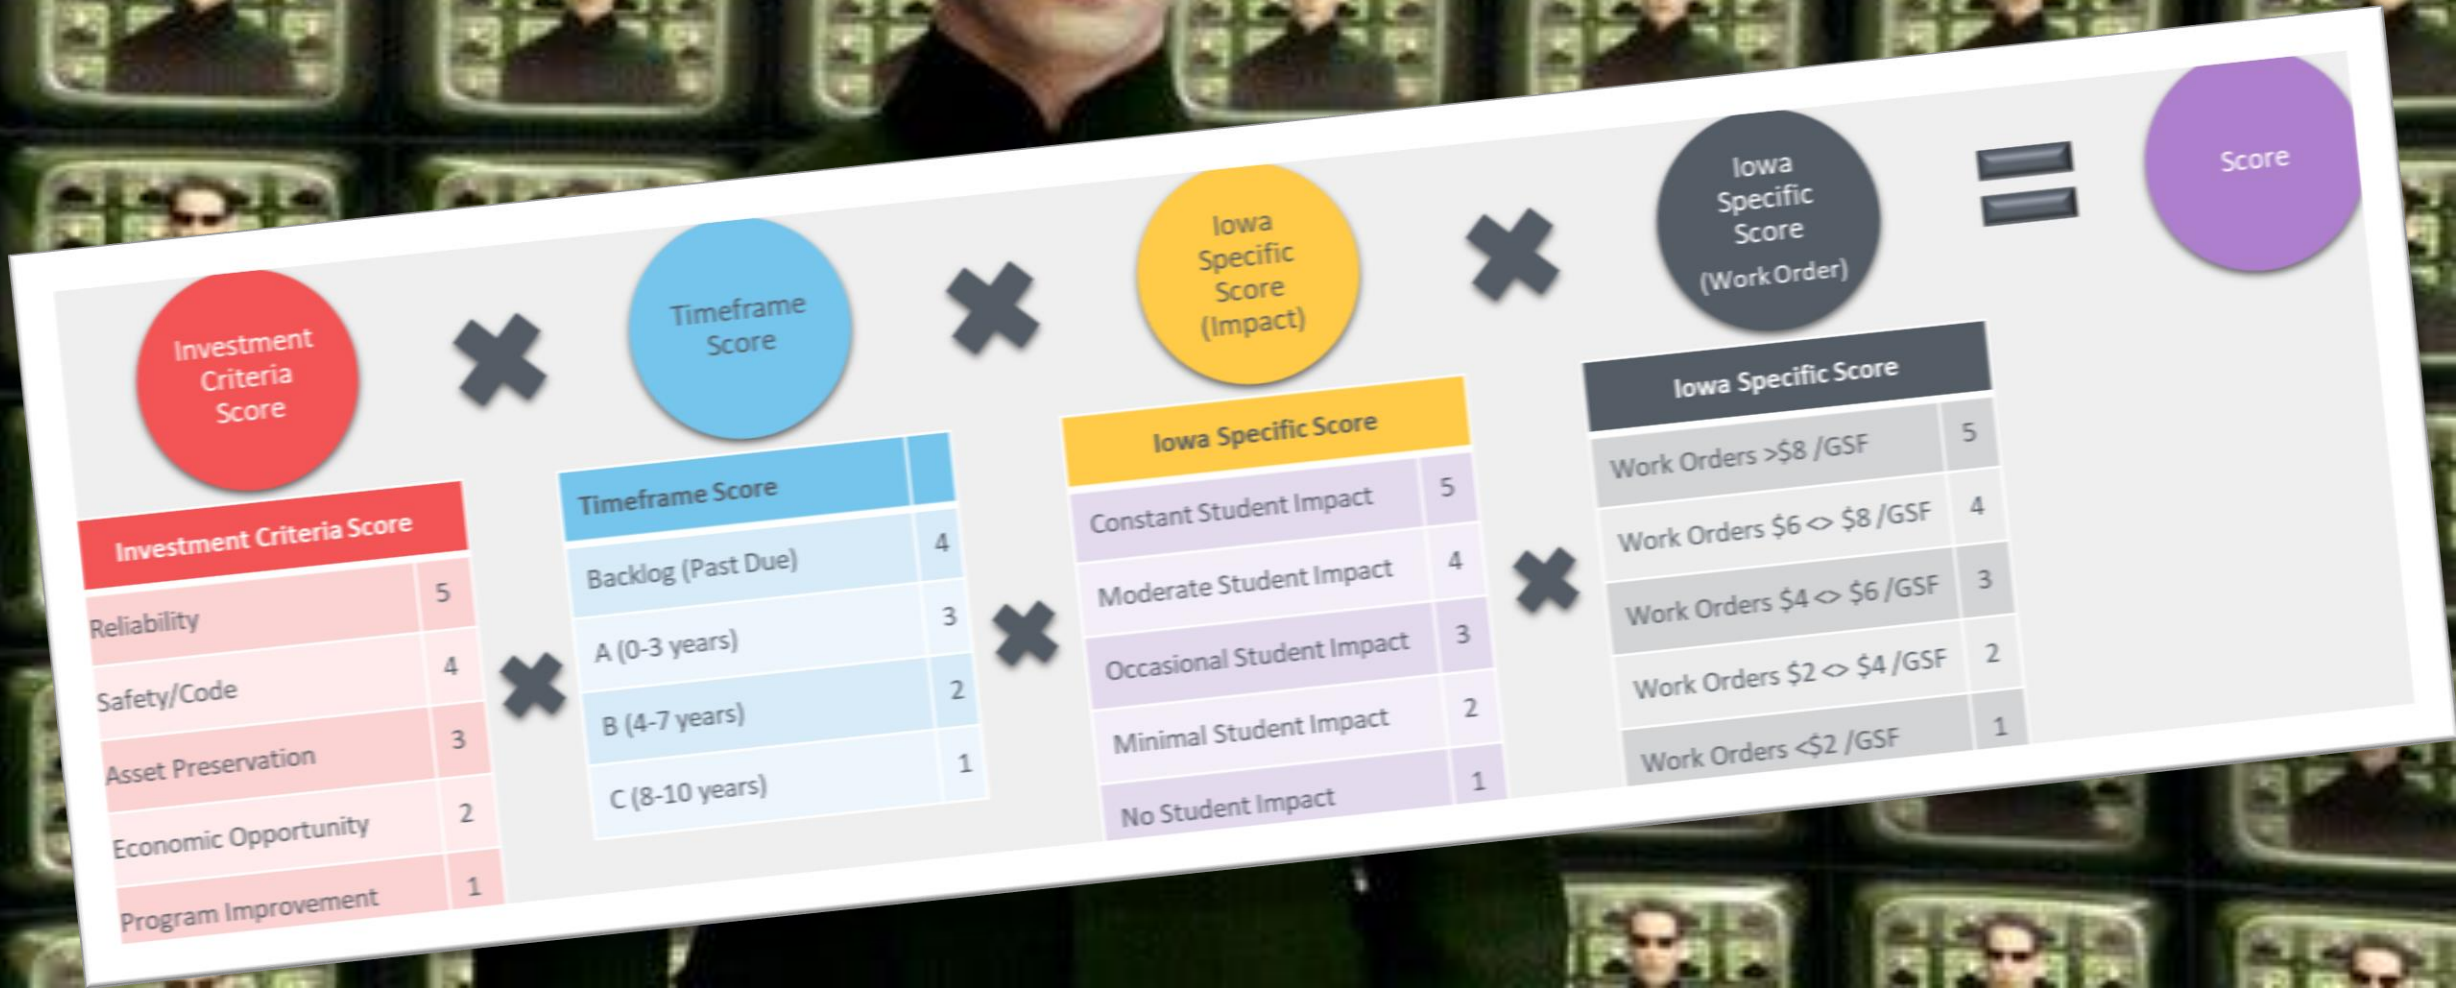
Investment Criteria Score

Timeframe Score

Iowa Specific Score (Impact)

Iowa Specific Score (Work Order)

Score

| Investment Criteria Score | |
|---|---|
| Reliability | 5 |
| Safety/Code | 4 |
| Asset Preservation | 3 |
| Economic Opportunity | 2 |
| Program Improvement | 1 |

| Timeframe Score | |
|---|---|
| Backlog (Past Due) | 4 |
| A (0-3 years) | 3 |
| B (4-7 years) | 2 |
| C (8-10 years) | 1 |

| Iowa Specific Score | |
|---|---|
| Constant Student Impact | 5 |
| Moderate Student Impact | 4 |
| Occasional Student Impact | 3 |
| Minimal Student Impact | 2 |
| No Student Impact | 1 |

| Iowa Specific Score | |
|---|---|
| Work Orders >$8 /GSF | 5 |
| Work Orders $6 <> $8 /GSF | 4 |
| Work Orders $4 <> $6 /GSF | 3 |
| Work Orders $2 <> $4 /GSF | 2 |
| Work Orders <$2 /GSF | 1 |